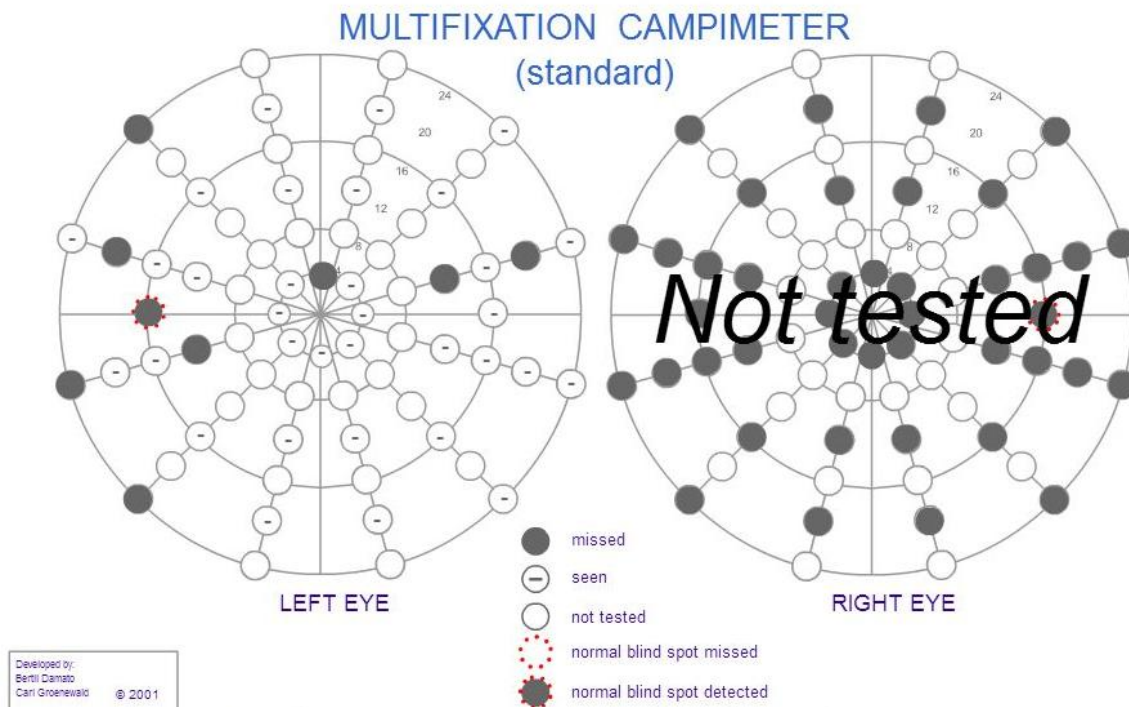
MULTIFIXATION CAMPIMETER
(standard)

24
20
16
12
8
4

24
20
16
12
8
4

Not tested

LEFT EYE

RIGHT EYE

missed
seen
not tested
normal blind spot missed
normal blind spot detected

Developed by:
Bertil Damato
Carl Groenewald
© 2001